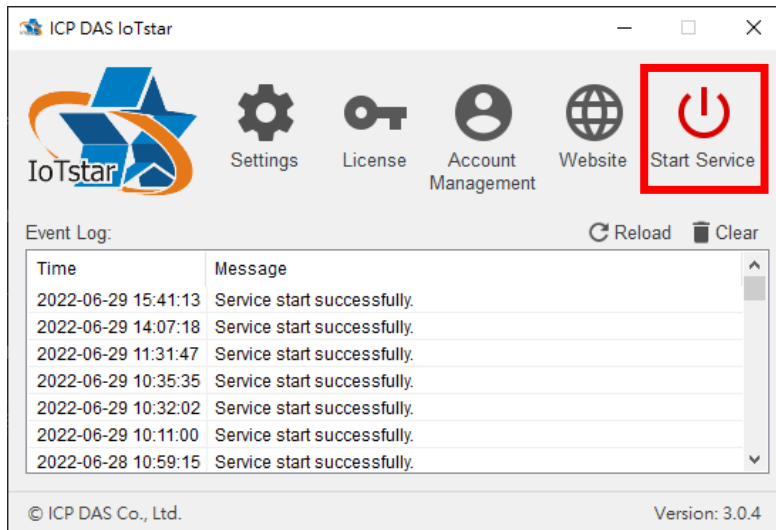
ICP DAS IoTstar

IoTstar

Settings

License

Account Management

Website

Start Service

Event Log:

Reload

Clear

| Time | Message |
|---|---|
| 2022-06-29 15:41:13 | Service start successfully. |
| 2022-06-29 14:07:18 | Service start successfully. |
| 2022-06-29 11:31:47 | Service start successfully. |
| 2022-06-29 10:35:35 | Service start successfully. |
| 2022-06-29 10:32:02 | Service start successfully. |
| 2022-06-29 10:11:00 | Service start successfully. |
| 2022-06-28 10:59:15 | Service start successfully. |

© ICP DAS Co., Ltd.

Version: 3.0.4